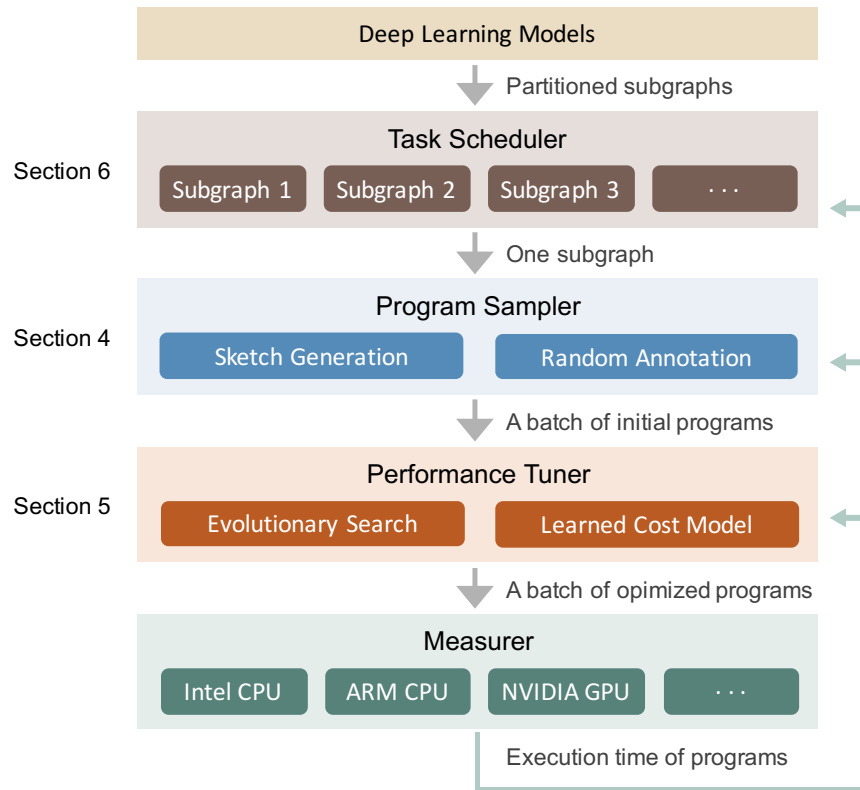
Deep Learning Models

Partitioned subgraphs

Section 6

Task Scheduler

Subgraph 1

Subgraph 2

Subgraph 3

· · ·

One subgraph

Section 4

Program Sampler

Sketch Generation

Random Annotation

A batch of initial programs

Section 5

Performance Tuner

Evolutionary Search

Learned Cost Model

A batch of opimized programs

Measurer

Intel CPU

ARM CPU

NVIDIA GPU

· · ·

Execution time of programs